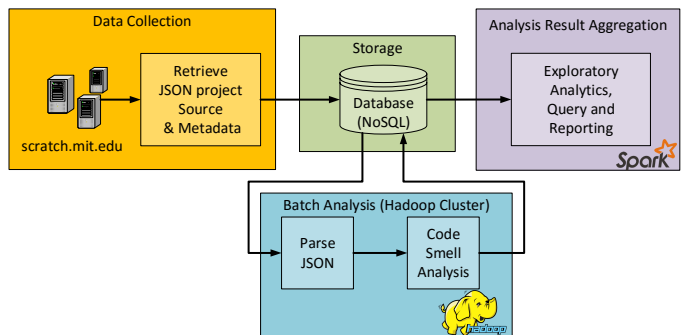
Data Collection

scratch.mit.edu

Retrieve JSON project Source & Metadata

Storage

Database (NoSQL)

Analysis Result Aggregation

Exploratory Analytics, Query and Reporting

Spark

Batch Analysis (Hadoop Cluster)

Parse JSON

Code Smell Analysis

hadoop